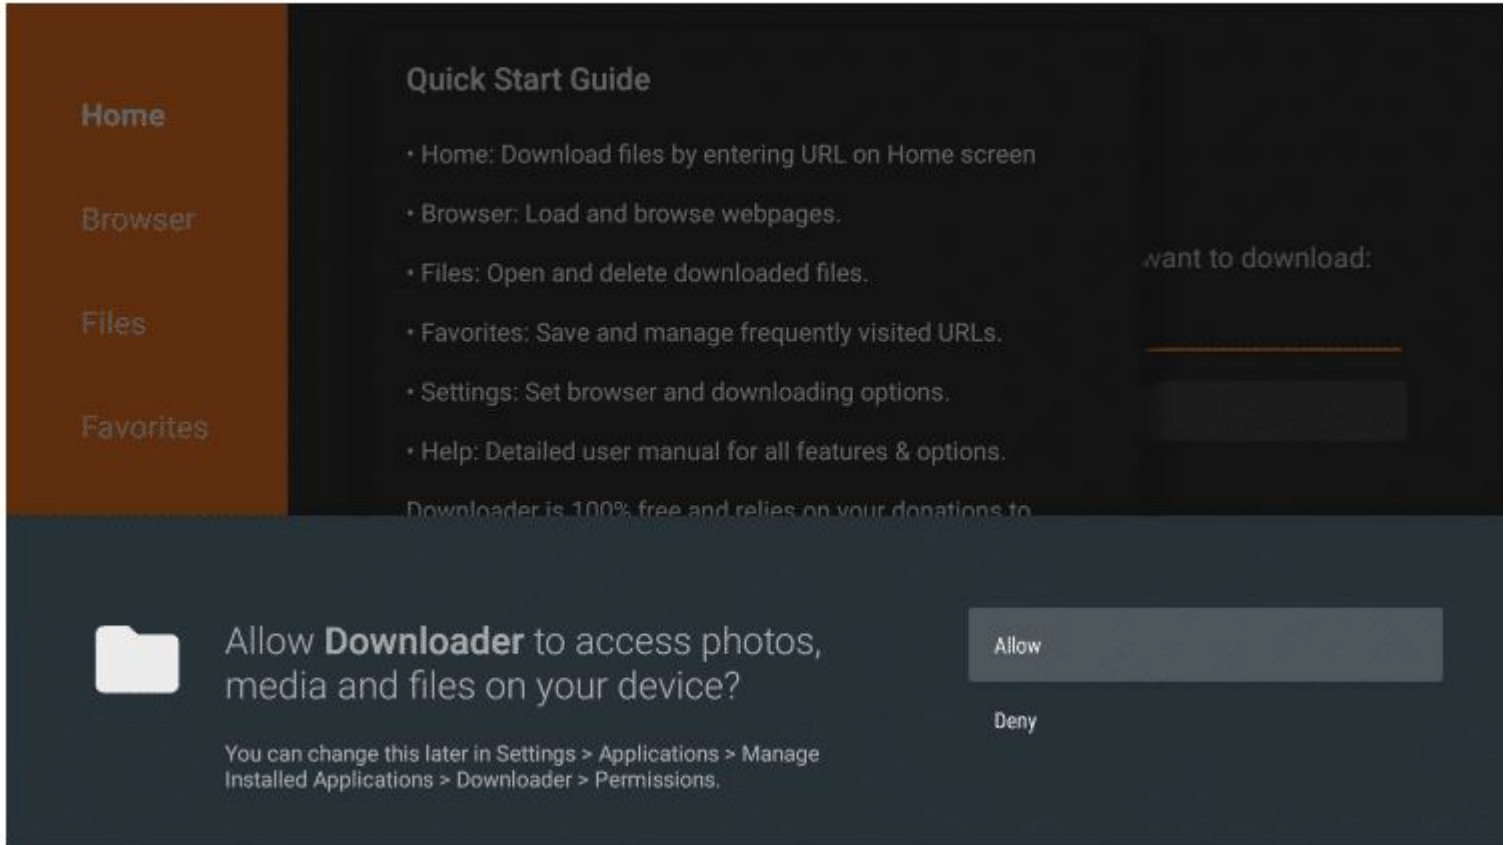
Home

Browser

Files

Favorites

Quick Start Guide

• Home: Download files by entering URL on Home screen

• Browser: Load and browse webpages.

• Files: Open and delete downloaded files.

• Favorites: Save and manage frequently visited URLs.

• Settings: Set browser and downloading options.

• Help: Detailed user manual for all features & options.

Downloader is 100% free and relies on your donations to

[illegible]want to download:

Allow **Downloader** to access photos, media and files on your device?

You can change this later in Settings > Applications > Manage Installed Applications > Downloader > Permissions.

Allow

Deny